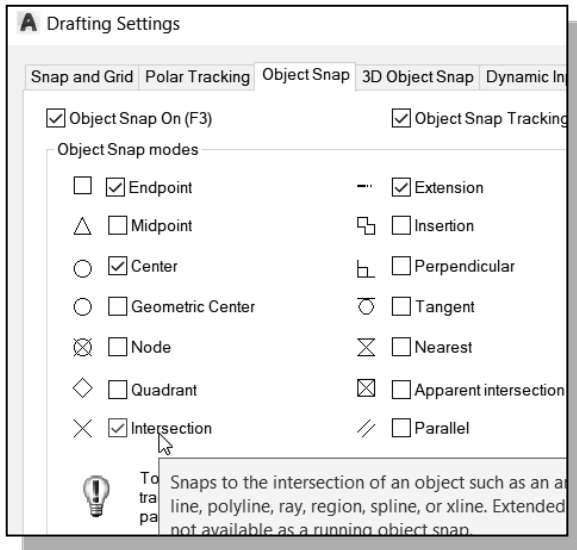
A Drafting Settings

Snap and Grid | Polar Tracking | Object Snap | 3D Object Snap | Dynamic In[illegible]

Object Snap On (F3)

Object Snap Tracking

Object Snap modes

Endpoint

Extension

Midpoint

Insertion

Center

Perpendicular

Geometric Center

Tangent

Node

Nearest

Quadrant

Apparent intersection

Intersection

Parallel

To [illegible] tra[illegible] pa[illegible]

Snaps to the intersection of an object such as an a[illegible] line, polyline, ray, region, spline, or xline. Extended not available as a running object snap.